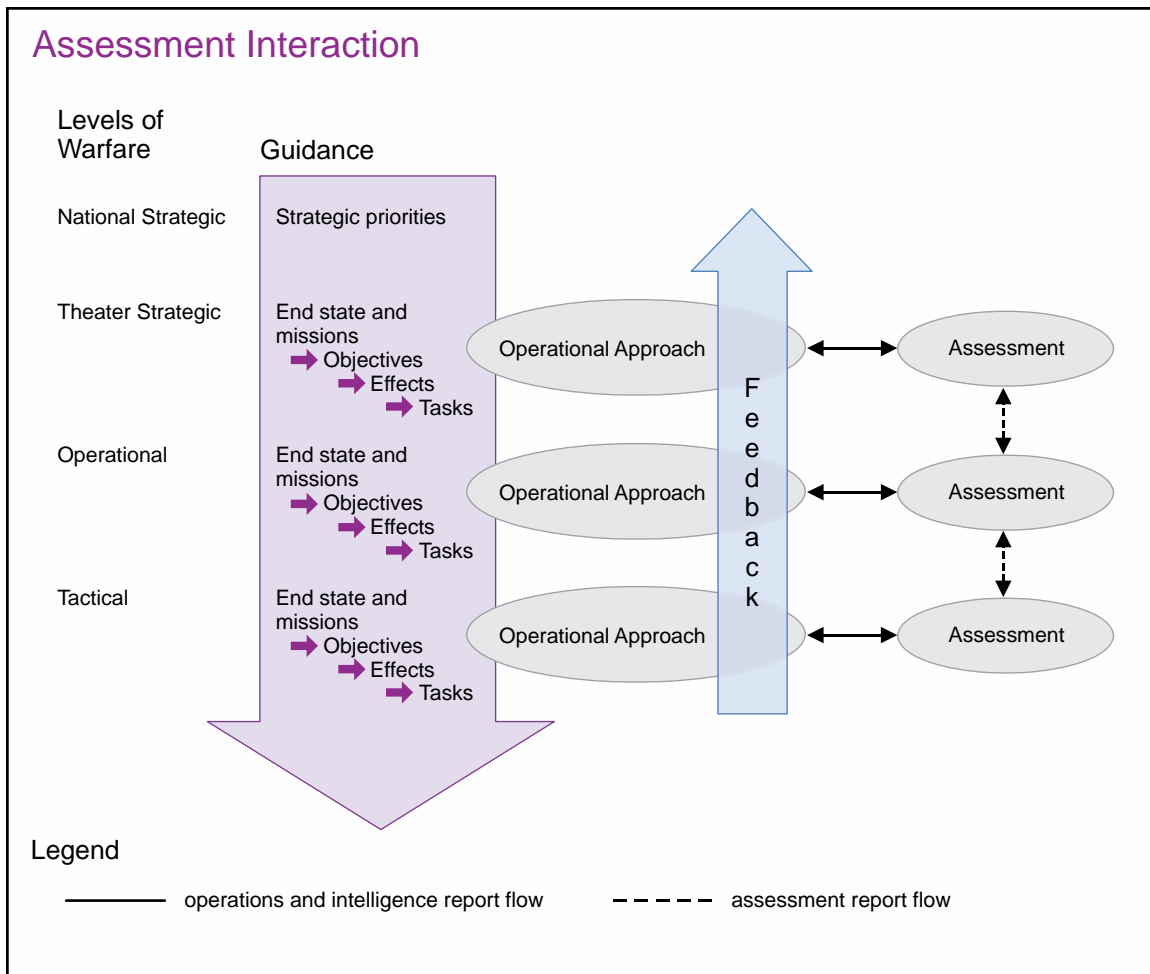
Assessment Interaction

Levels of Warfare

Guidance

National Strategic

Strategic priorities

Theater Strategic

End state and missions
Objectives
Effects
Tasks

Operational Approach

Assessment

Operational

End state and missions
Objectives
Effects
Tasks

Operational Approach

Assessment

Tactical

End state and missions
Objectives
Effects
Tasks

Operational Approach

Assessment

Feedback

Legend

operations and intelligence report flow

assessment report flow